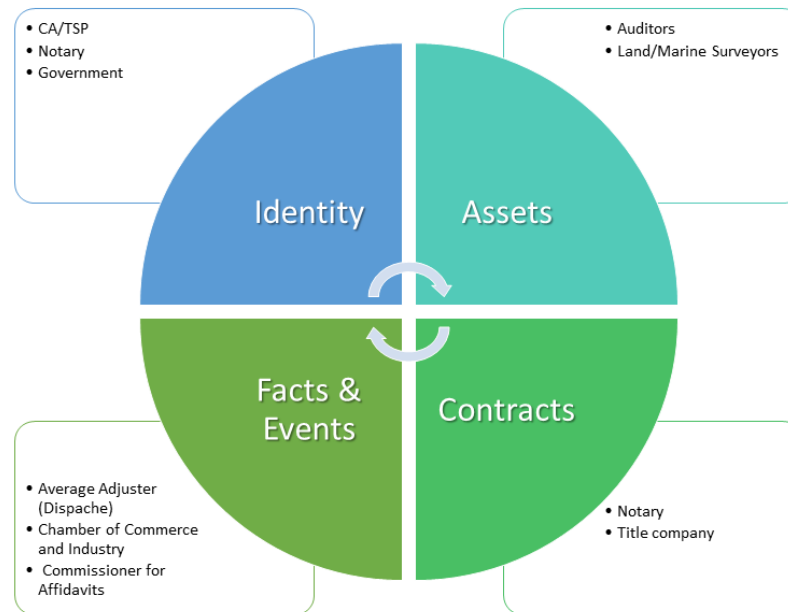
• CA/TSP
• Notary
• Government

• Auditors
• Land/Marine Surveyors

Identity

Assets

Facts & Events

Contracts

• Average Adjuster (Dispache)
• Chamber of Commerce and Industry
• Commissioner for Affidavits

• Notary
• Title company